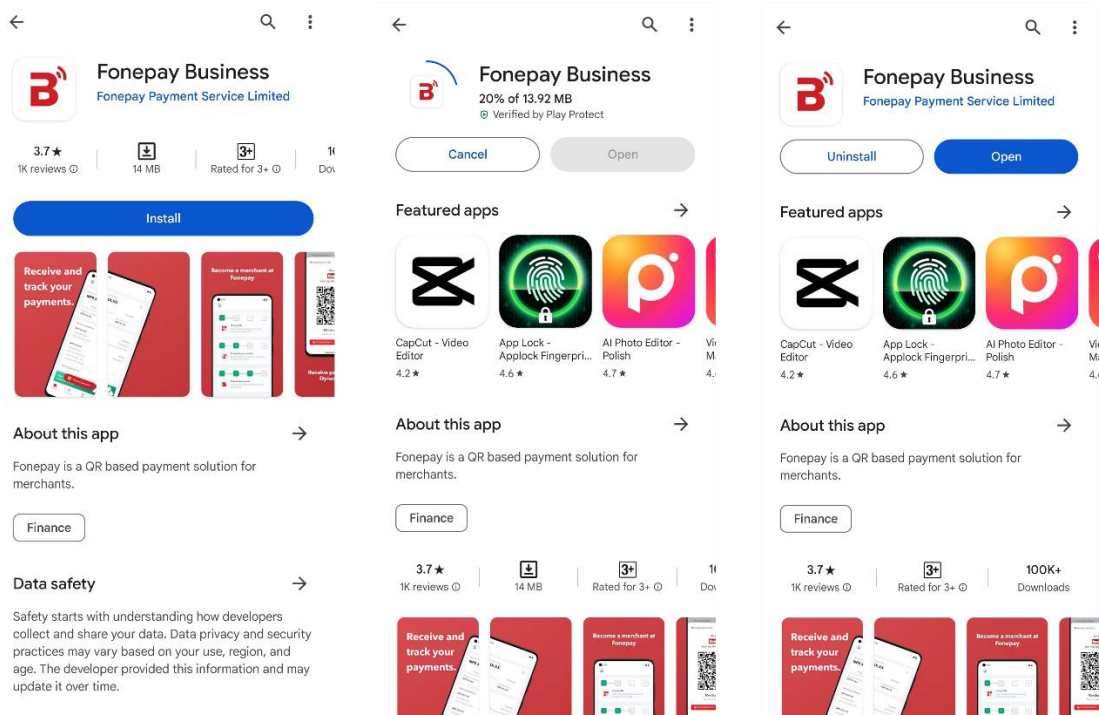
Fonepay Business
Fonepay Payment Service Limited

3.7★
1K reviews ⓘ

14 MB

3+
Rated for 3+ ⓘ

1(
Dov

Install

Receive and track your payments.

Become a merchant at Fonepay

Receive pa
Dynam

About this app

Fonepay is a QR based payment solution for merchants.

Finance

Data safety

Safety starts with understanding how developers collect and share your data. Data privacy and security practices may vary based on your use, region, and age. The developer provided this information and may update it over time.

Fonepay Business
20% of 13.92 MB
Verified by Play Protect

Cancel
Open

Featured apps

CapCut - Video Editor
4.2★

App Lock - Applock Fingerpri...
4.6★

AI Photo Editor - Polish
4.7★

Vi
M
4.

About this app

Fonepay is a QR based payment solution for merchants.

Finance

3.7★
1K reviews ⓘ

14 MB

3+
Rated for 3+ ⓘ

1(
Dov

Receive and track your payments.

Become a merchant at Fonepay

Fonepay Business
Fonepay Payment Service Limited

Uninstall
Open

Featured apps

CapCut - Video Editor
4.2★

App Lock - Applock Fingerpri...
4.6★

AI Photo Editor - Polish
4.7★

Vi
M
4.

About this app

Fonepay is a QR based payment solution for merchants.

Finance

3.7★
1K reviews ⓘ

3+
Rated for 3+ ⓘ

100K+
Downloads

Receive and track your payments.

Become a merchant at Fonepay